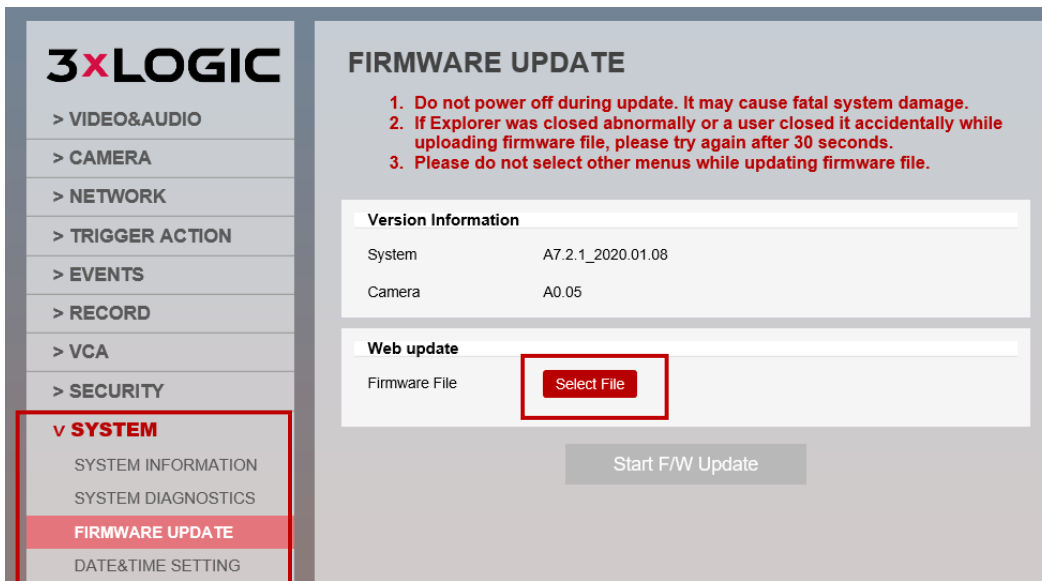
3xLOGIC

> VIDEO&AUDIO
> CAMERA
> NETWORK
> TRIGGER ACTION
> EVENTS
> RECORD
> VCA
> SECURITY
v SYSTEM
SYSTEM INFORMATION
SYSTEM DIAGNOSTICS
FIRMWARE UPDATE
DATE&TIME SETTING

FIRMWARE UPDATE

1. Do not power off during update. It may cause fatal system damage.
2. If Explorer was closed abnormally or a user closed it accidentally while uploading firmware file, please try again after 30 seconds.
3. Please do not select other menus while updating firmware file.

Version Information

| System | A7.2.1_2020.01.08 |
|---|---|
| Camera | A0.05 |

Web update

Firmware File Select File

Start F/W Update